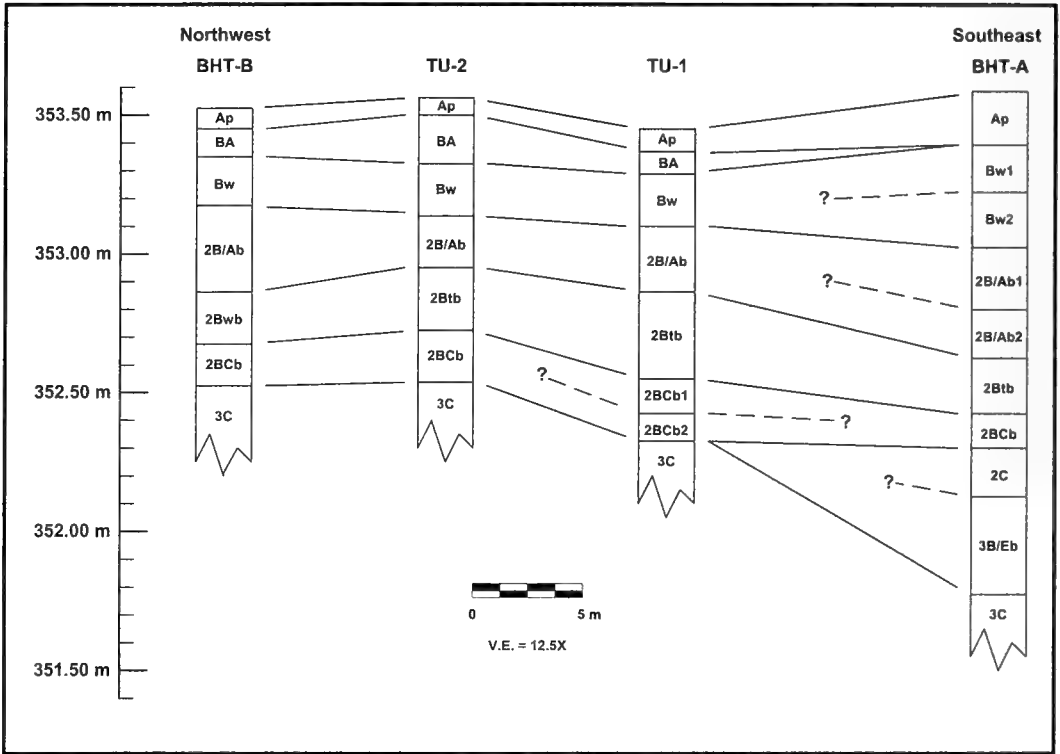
Northwest
BHT-B

TU-2

TU-1

Southeast
BHT-A

353.50 m
353.00 m
352.50 m
352.00 m
351.50 m

Ap
BA
Bw
2B/Ab
2Bwb
2BCb
3C

Ap
BA
Bw
2B/Ab
2Btb
2BCb
3C

Ap
BA
Bw
2B/Ab
2Btb
2BCb1
2BCb2
3C

Ap
Bw1
Bw2
2B/Ab1
2B/Ab2
2Btb
2BCb
2C
3B/Eb
3C

?
?
?
?
?

0
5 m
V.E. = 12.5X